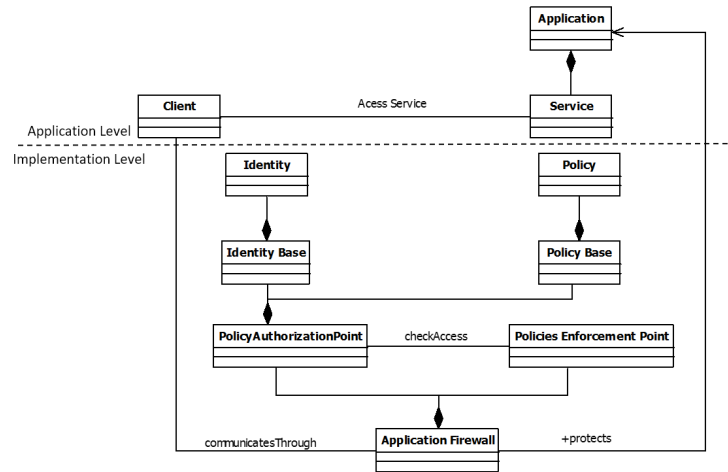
Application

Client

Acess Service

Service

Application Level

Implementation Level

Identity

Policy

Identity Base

Policy Base

PolicyAuthorizationPoint

checkAccess

Policies Enforcement Point

communicatesThrough

Application Firewall

+protects